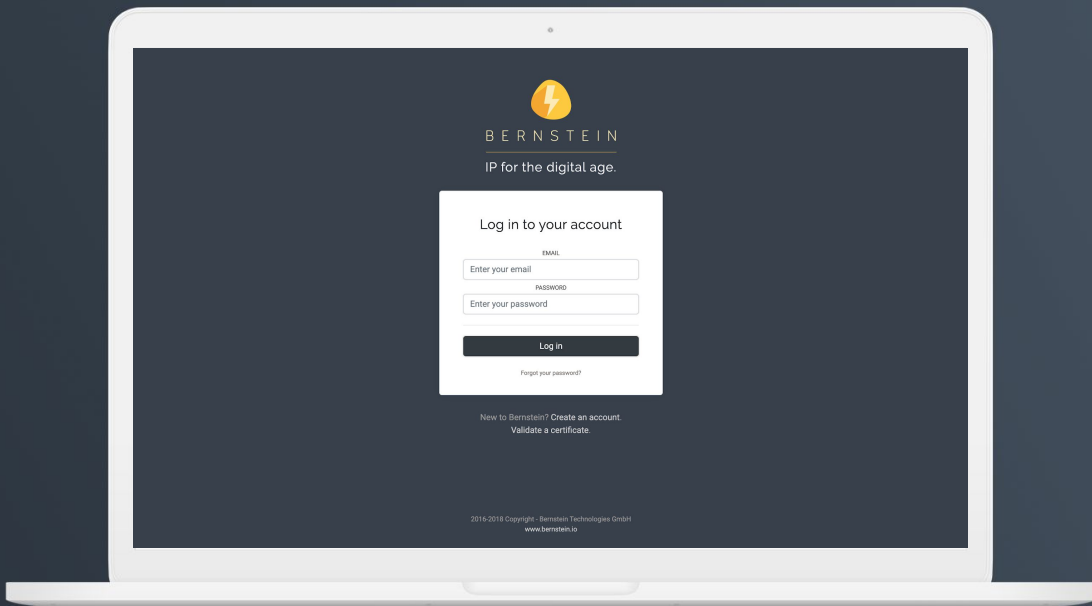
BERNSTEIN

IP for the digital age.

Log in to your account

EMAIL

Enter your email

PASSWORD

Enter your password

Log in

Forgot your password?

New to Bernstein? Create an account.
Validate a certificate.

2016-2018 Copyright - Bernstein Technologies GmbH
www.bernstein.io